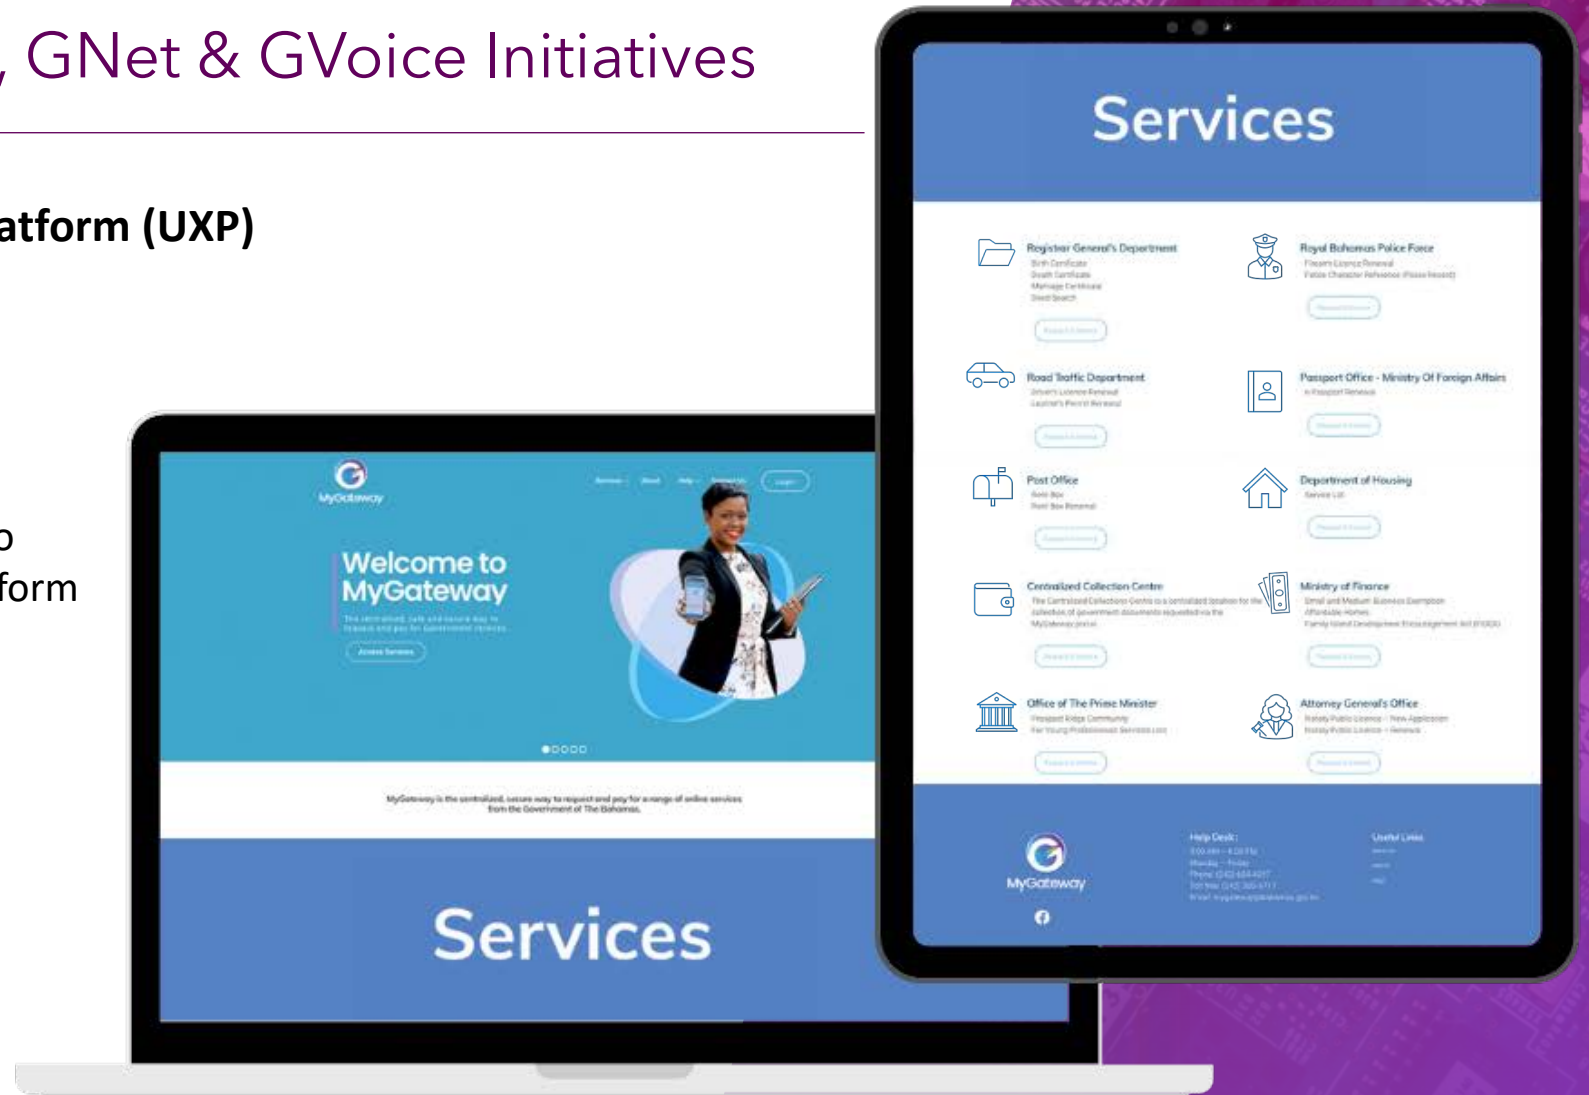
, GNet & GVoice Initiatives

atform (UXP)

o
form

MyGateway

Welcome to MyGateway

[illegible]

MyGateway is the centralized, secure way to request and pay for a range of online services from the Government of The Bahamas.

Services

Services

Registrar General's Department

Royal Bahamas Police Force

Road Traffic Department

Passport Office - Ministry Of Foreign Affairs

Post Office

Department of Housing

Centralized Collection Centre

Ministry of Finance

Office of The Prime Minister

Attorney General's Office

MyGateway

Help Desk:

Useful Links